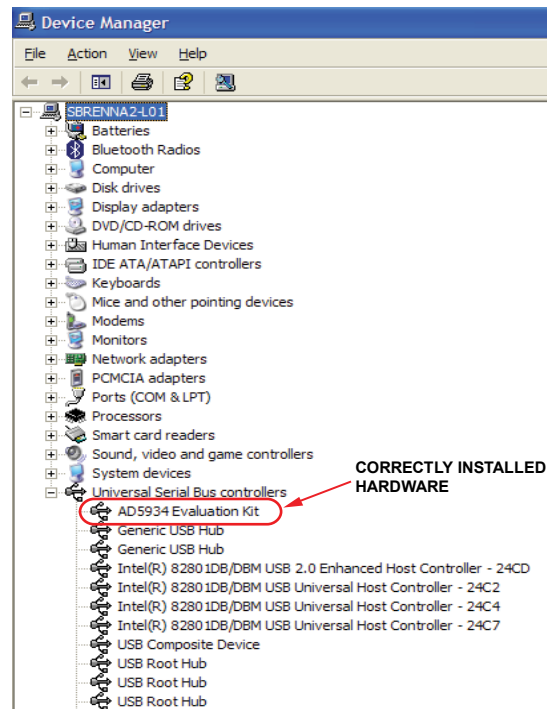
Device Manager

File Action View Help

SBRENNA2-L01
Batteries
Bluetooth Radios
Computer
Disk drives
Display adapters
DVD/CD-ROM drives
Human Interface Devices
IDE ATA/ATAPI controllers
Keyboards
Mice and other pointing devices
Modems
Monitors
Network adapters
PCMCIA adapters
Ports (COM & LPT)
Processors
Smart card readers
Sound, video and game controllers
System devices
Universal Serial Bus controllers
AD5934 Evaluation Kit
Generic USB Hub
Generic USB Hub
Intel(R) 82801DB/DBM USB 2.0 Enhanced Host Controller - 24CD
Intel(R) 82801DB/DBM USB Universal Host Controller - 24C2
Intel(R) 82801DB/DBM USB Universal Host Controller - 24C4
Intel(R) 82801DB/DBM USB Universal Host Controller - 24C7
USB Composite Device
USB Root Hub
USB Root Hub
USB Root Hub

CORRECTLY INSTALLED HARDWARE